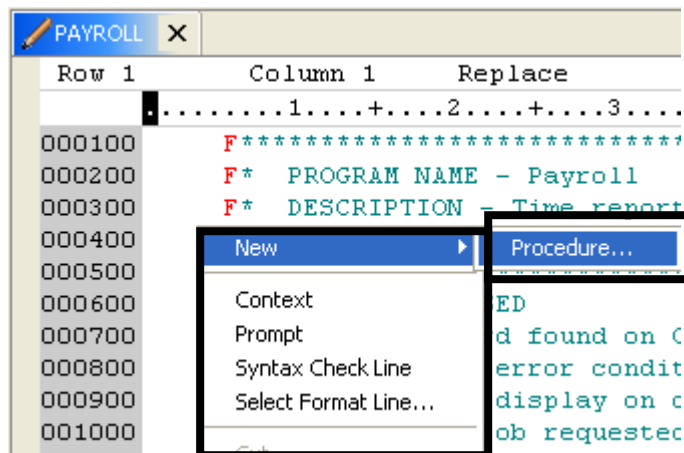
PAYROLL ✕

Row 1 Column 1 Replace

.........1....+....2....+....3....

000100 F*****************************
000200 F* PROGRAM NAME - Payroll
000300 F* DESCRIPTION - Time report
000400
000500
000600 ED
000700 d found on C
000800 error condit
000900 display on c
001000 ob requestec

New
Procedure...
Context
Prompt
Syntax Check Line
Select Format Line...
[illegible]